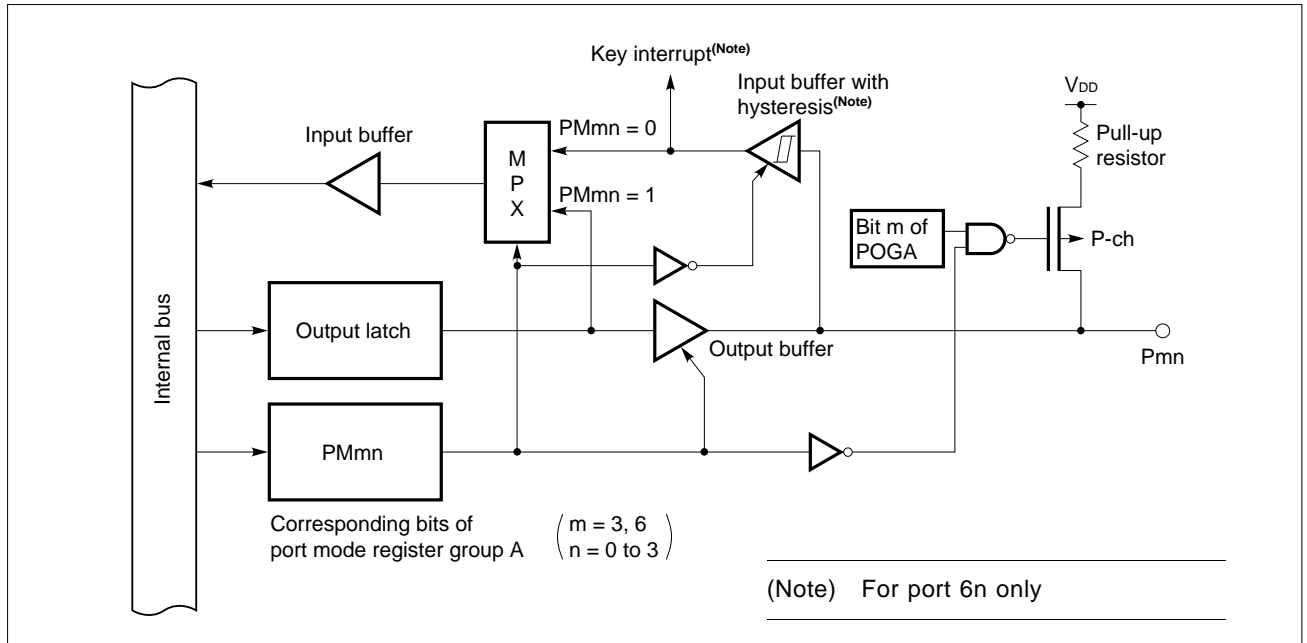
Key interrupt$^{(Note)}$

Input buffer with hysteresis$^{(Note)}$

$V_{DD}$

Pull-up resistor

Input buffer

PMmn = 0

M
P
X

PMmn = 1

Bit m of POGA

P-ch

Internal bus

Output latch

Output buffer

Pmn

PMmn

Corresponding bits of port mode register group A

$\begin{pmatrix} m = 3, 6 \\ n = 0 \text{ to } 3 \end{pmatrix}$

(Note) For port 6n only